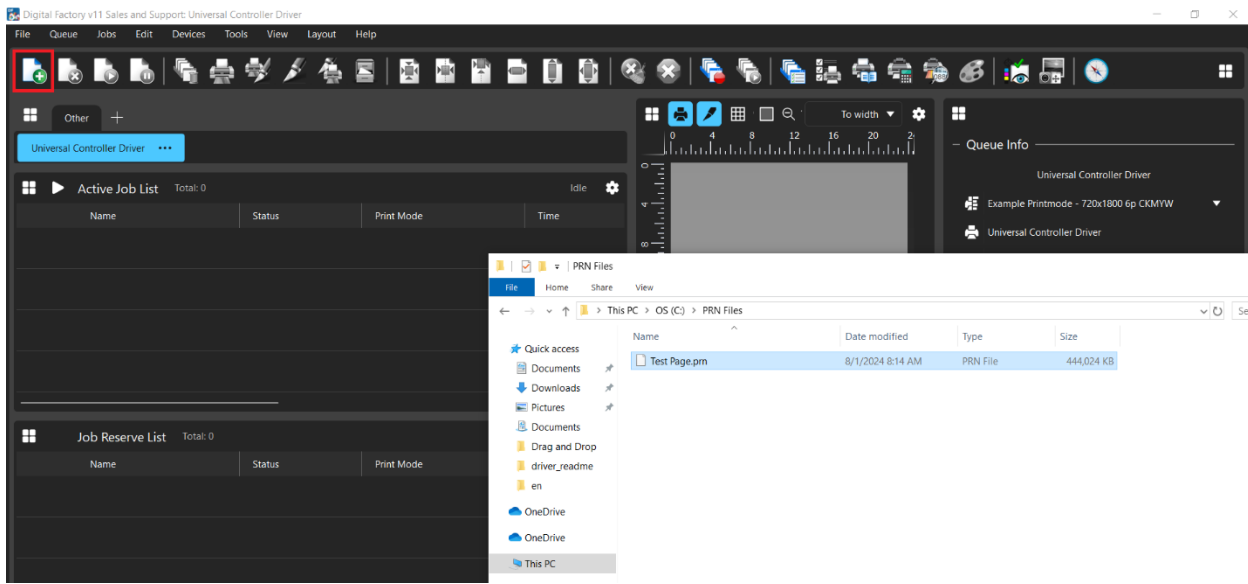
Digital Factory v11 Sales and Support: Universal Controller Driver

File Queue Jobs Edit Devices Tools View Layout Help

Other +

Universal Controller Driver •••

Active Job List Total: 0 Idle

| Name | Status | Print Mode | Time |
|---|---|---|---|

Job Reserve List Total: 0

| Name | Status | Print Mode |
|---|---|---|

To width

0 4 8 12 16 20 2

Queue Info

Universal Controller Driver

Example Printmode - 720x1800 6p CKMYW

Universal Controller Driver

PRN Files

File Home Share View

This PC > OS (C:) > PRN Files

Quick access
Documents
Downloads
Pictures
Documents
Drag and Drop
driver_readme
en
OneDrive
OneDrive
This PC

| Name | Date modified | Type | Size |
|---|---|---|---|
| Test Page.prn | 8/1/2024 8:14 AM | PRN File | 444,024 KB |